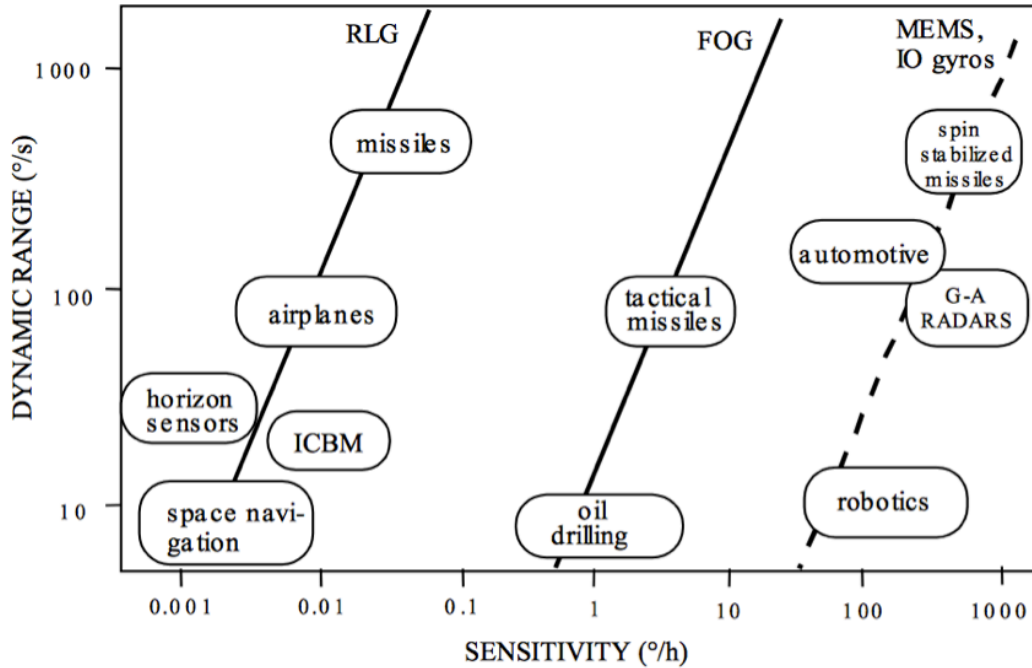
RLG

FOG

MEMS, IO gyros

1000

100

10

DYNAMIC RANGE (°/s)

missiles

spin stabilized missiles

automotive

airplanes

tactical missiles

G-A RADARS

horizon sensors

ICBM

space navigation

oil drilling

robotics

0.001

0.01

0.1

1

10

100

1000

SENSITIVITY (°/h)